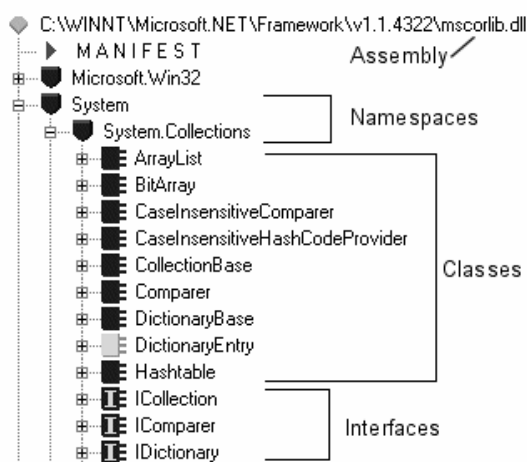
C:\WINNT\Microsoft.NET\Framework\v1.1.4322\mscorlib.dll
MANIFEST
Assembly
Microsoft.Win32
System
Namespaces
System.Collections
ArrayList
BitArray
CaseInsensitiveComparer
CaseInsensitiveHashCodeProvider
CollectionBase
Classes
Comparer
DictionaryBase
DictionaryEntry
Hashtable
ICollection
IComparer
Interfaces
IDictionary